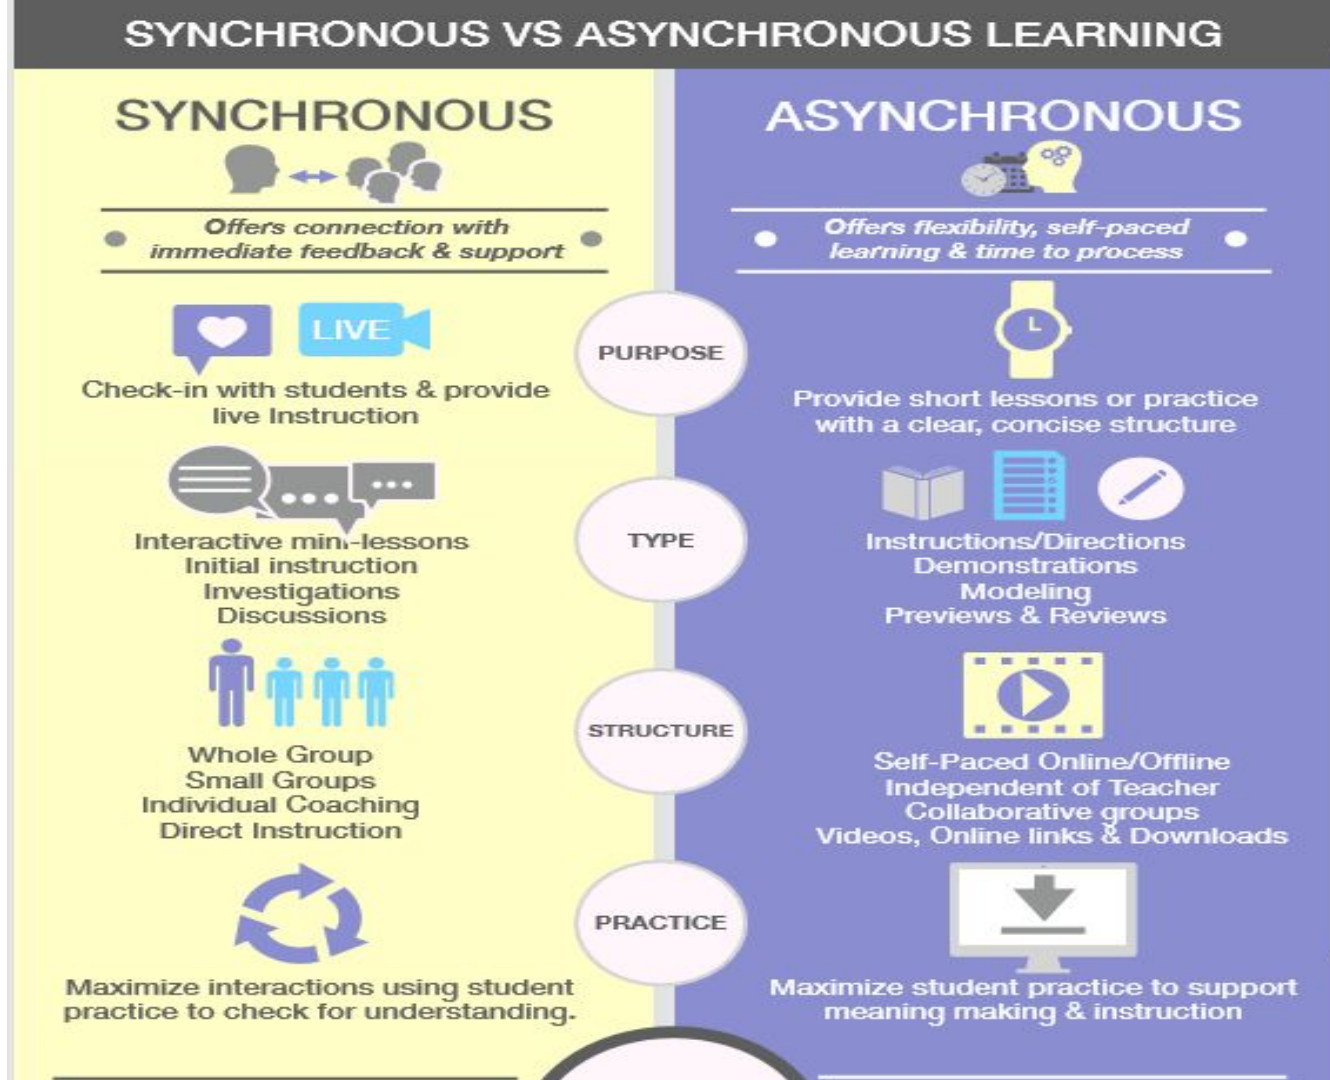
SYNCHRONOUS VS ASYNCHRONOUS LEARNING

SYNCHRONOUS

Offers connection with immediate feedback & support

ASYNCHRONOUS

Offers flexibility, self-paced learning & time to process

LIVE

Check-in with students & provide live Instruction

PURPOSE

Provide short lessons or practice with a clear, concise structure

Interactive mini-lessons
Initial instruction
Investigations
Discussions

TYPE

Instructions/Directions
Demonstrations
Modeling
Previews & Reviews

Whole Group
Small Groups
Individual Coaching
Direct Instruction

STRUCTURE

Self-Paced Online/Offline
Independent of Teacher
Collaborative groups
Videos, Online links & Downloads

Maximize interactions using student practice to check for understanding.

PRACTICE

Maximize student practice to support meaning making & instruction